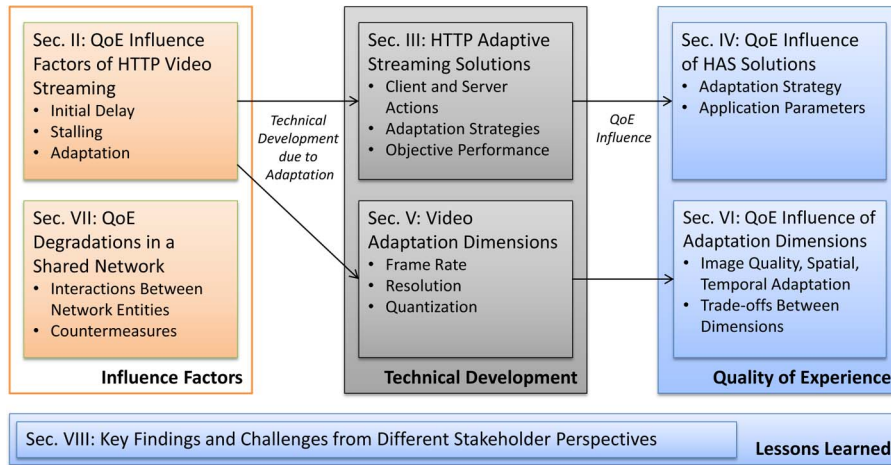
Sec. II: QoE Influence Factors of HTTP Video Streaming
• Initial Delay
• Stalling
• Adaptation

Sec. VII: QoE Degradations in a Shared Network
• Interactions Between Network Entities
• Countermeasures

Influence Factors

Technical Development due to Adaptation

Sec. III: HTTP Adaptive Streaming Solutions
• Client and Server Actions
• Adaptation Strategies
• Objective Performance

Sec. V: Video Adaptation Dimensions
• Frame Rate
• Resolution
• Quantization

Technical Development

QoE Influence

Sec. IV: QoE Influence of HAS Solutions
• Adaptation Strategy
• Application Parameters

Sec. VI: QoE Influence of Adaptation Dimensions
• Image Quality, Spatial, Temporal Adaptation
• Trade-offs Between Dimensions

Quality of Experience

Sec. VIII: Key Findings and Challenges from Different Stakeholder Perspectives

Lessons Learned